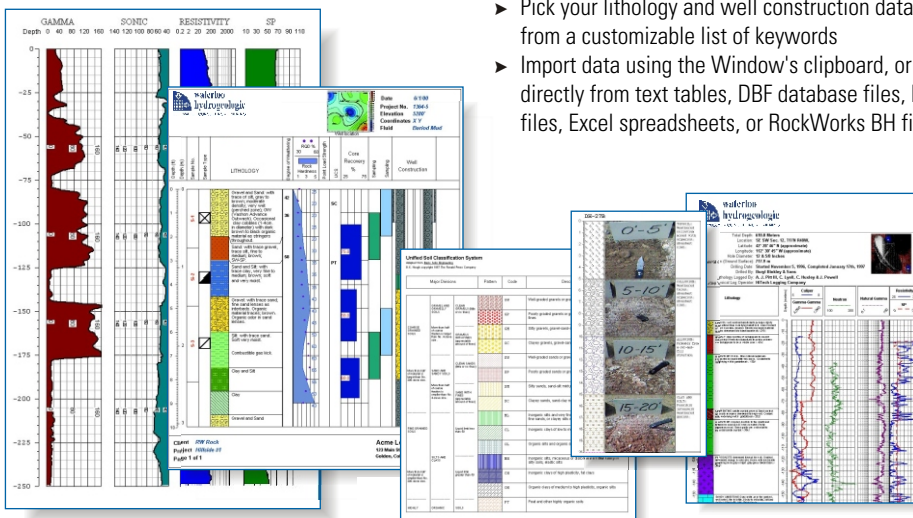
➤ Pick your lithology and well construction data from a customizable list of keywords

➤ Import data using the Window's clipboard, or directly from text tables, DBF database files, l files, Excel spreadsheets, or RockWorks BH fi

GAMMA SONIC RESISTIVITY SP
Depth 0 40 80 120 160 140 120 100 80 60 40 0.2 2 20 200 2000 10 30 50 70 90 110

-25
-50
-75
-100
-125
-150
-175
-200
-225
-250

waterloo hydrogeologic

Date
Project No. E304-5
Elevation
Coordinates
Fluid

LITHOLOGY

Gravel and Sand
Sand
Clay and Silt
Clay
Gravel and Sand

Client RW Rock
Project
Page 1 of 1

Acme L

Unified Soil Classification System

Major Divisions Pattern Code

DS-278

0'-5'
5-10'
10-15'
15-20'

waterloo hydrogeologic

Lithology